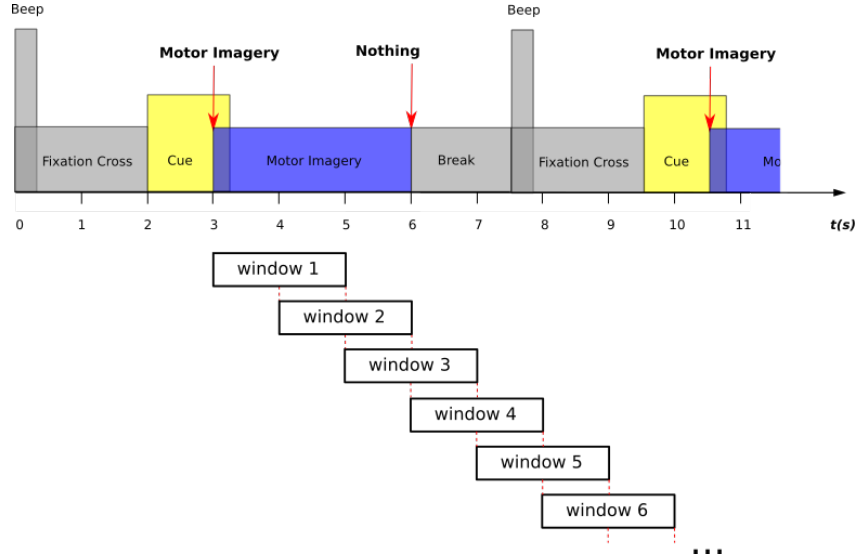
Beep

Motor Imagery

Nothing

Beep

Motor Imagery

Fixation Cross

Cue

Motor Imagery

Break

Fixation Cross

Cue

Mo

0 1 2 3 4 5 6 7 8 9 10 11 t(s)

window 1

window 2

window 3

window 4

window 5

window 6